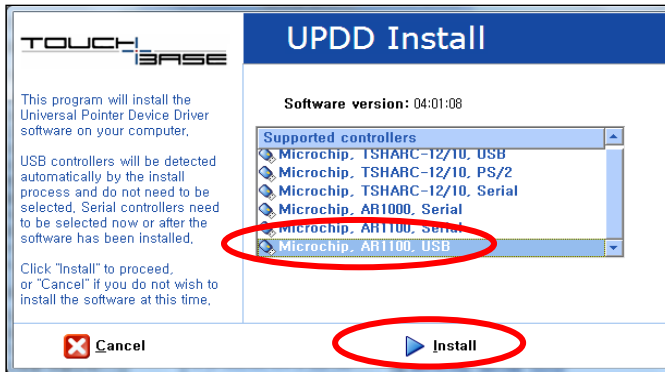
TOUCH BASE

UPDD Install

This program will install the Universal Pointer Device Driver software on your computer.

USB controllers will be detected automatically by the install process and do not need to be selected. Serial controllers need to be selected now or after the software has been installed.

Click "Install" to proceed, or "Cancel" if you do not wish to install the software at this time.

Software version: 04:01:08

Supported controllers
Microchip, TSHARC-12/10, USB
Microchip, TSHARC-12/10, PS/2
Microchip, TSHARC-12/10, Serial
Microchip, AR1000, Serial
Microchip, AR1100, Serial
Microchip, AR1100, USB

Cancel

Install